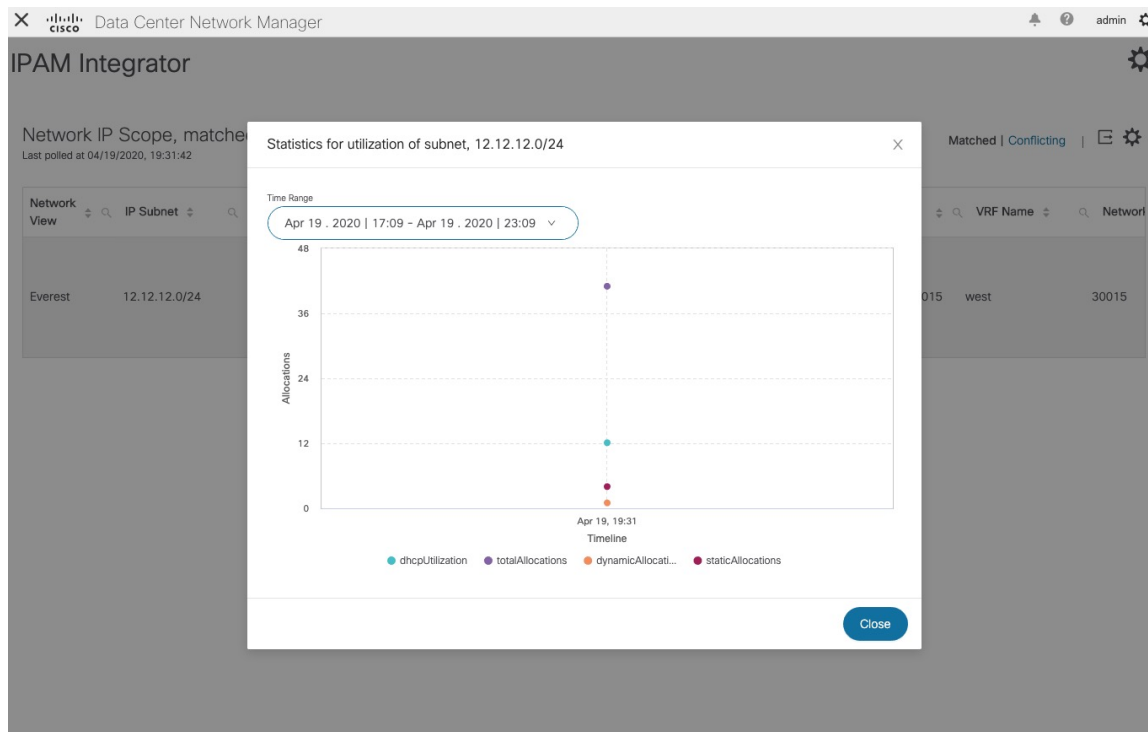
cisco Data Center Network Manager

admin

IPAM Integrator

Network IP Scope, matche

Last polled at 04/19/2020, 19:31:42

Matched | Conflicting |

| Network View | IP Subnet | | VRF Name | Networl |
|---|---|---|---|---|
| Everest | 12.12.12.0/24 | 015 | west | 30015 |

Statistics for utilization of subnet, 12.12.12.0/24

Time Range

Apr 19 . 2020 | 17:09 - Apr 19 . 2020 | 23:09

48

36

24

12

0

Allocations

Apr 19, 19:31

Timeline

dhcpUtilization totalAllocations dynamicAllocati... staticAllocations

Close